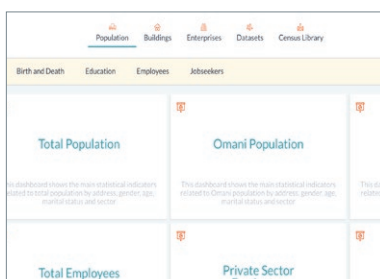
Population Buildings Enterprises Datasets Census Library

Birth and Death Education Employees Jobseekers

Total Population

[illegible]is dashboard shows the main statistical indicators related to total population by address, gender, age, marital status and sector

Omani Population

This dashboard shows the main statistical indicators related to Omani population by address, gender, age, marital status and sector

This d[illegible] relate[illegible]

Total Employees

Private Sector